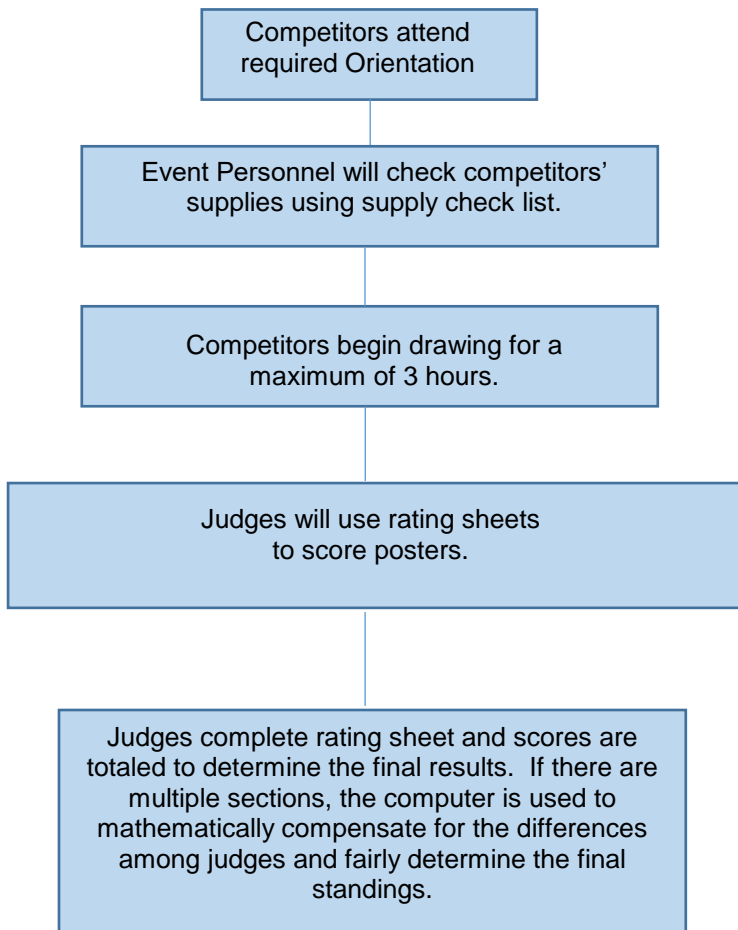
Competitors attend required Orientation

Event Personnel will check competitors' supplies using supply check list.

Competitors begin drawing for a maximum of 3 hours.

Judges will use rating sheets to score posters.

Judges complete rating sheet and scores are totaled to determine the final results. If there are multiple sections, the computer is used to mathematically compensate for the differences among judges and fairly determine the final standings.